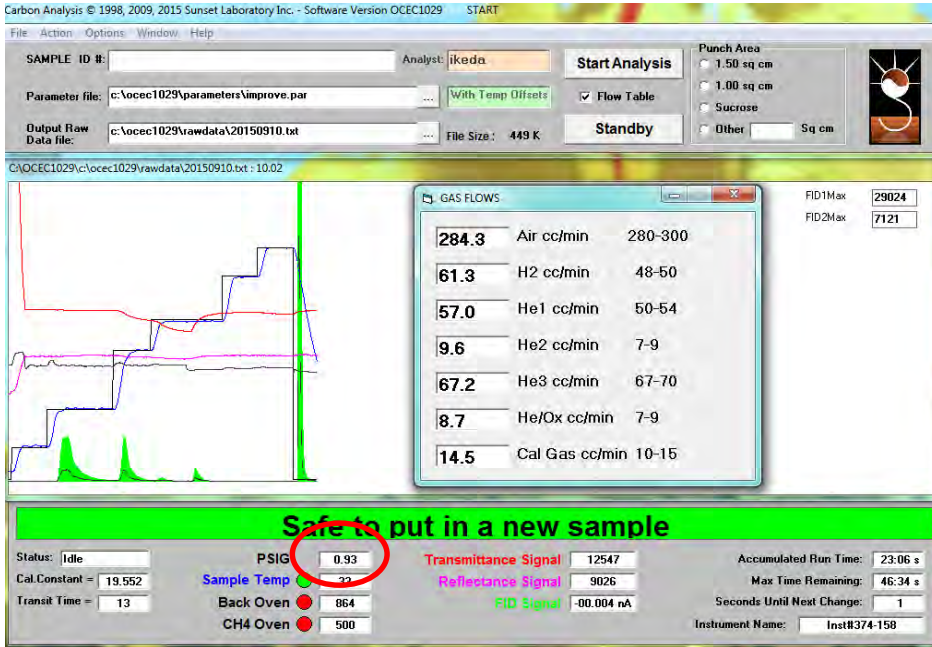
Carbon Analysis © 1998, 2009, 2015 Sunset Laboratory Inc. - Software Version OCEC1029 START

File Action Options Window Help

SAMPLE ID #:

Analyst: ikeda

Start Analysis

Punch Area
1.50 sq cm
1.00 sq cm
Sucrose
Other Sq cm

Parameter file: c:\ocec1029\parameters\improve.par ...

With Temp Offsets

Flow Table

Output Raw Data file: c:\ocec1029\rawdata\20150910.txt ...

File Size: 449 K

Standby

C:\OCEC1029\c:\ocec1029\rawdata\20150910.txt : 10.02

GAS FLOWS

| 284.3 | Air cc/min | 280-300 |
|---|---|---|
| 61.3 | H2 cc/min | 48-50 |
| 57.0 | He1 cc/min | 50-54 |
| 9.6 | He2 cc/min | 7-9 |
| 67.2 | He3 cc/min | 67-70 |
| 8.7 | He/Ox cc/min | 7-9 |
| 14.5 | Cal Gas cc/min | 10-15 |

FID1Max 29024
FID2Max 7121

Safe to put in a new sample

Status: Idle
Cal.Constant = 19.552
Transit Time = 13

PSIG 0.93
Sample Temp 32
Back Oven 864
CH4 Oven 500

Transmittance Signal 12547
Reflectance Signal 9026
FID Signal -00.004 nA

Accumulated Run Time: 23:06 s
Max Time Remaining: 46:34 s
Seconds Until Next Change: 1
Instrument Name: Inst#374-158